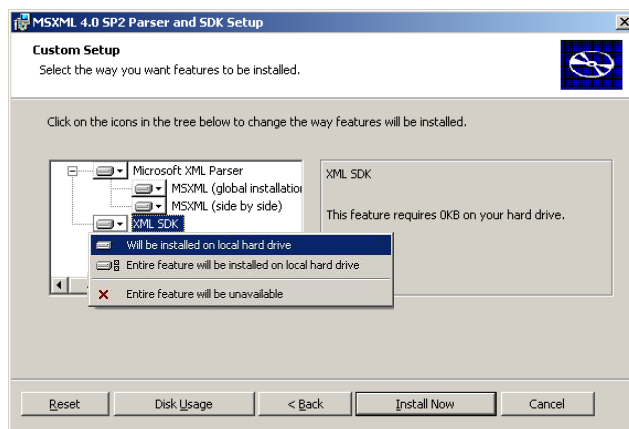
MSXML 4.0 SP2 Parser and SDK Setup

Custom Setup
Select the way you want features to be installed.

Click on the icons in the tree below to change the way features will be installed.

Microsoft XML Parser
MSXML (global installatio
MSXML (side by side)
XML SDK

Will be installed on local hard drive
Entire feature will be installed on local hard drive
Entire feature will be unavailable

XML SDK

This feature requires 0KB on your hard drive.

Reset
Disk Usage
< Back
Install Now
Cancel